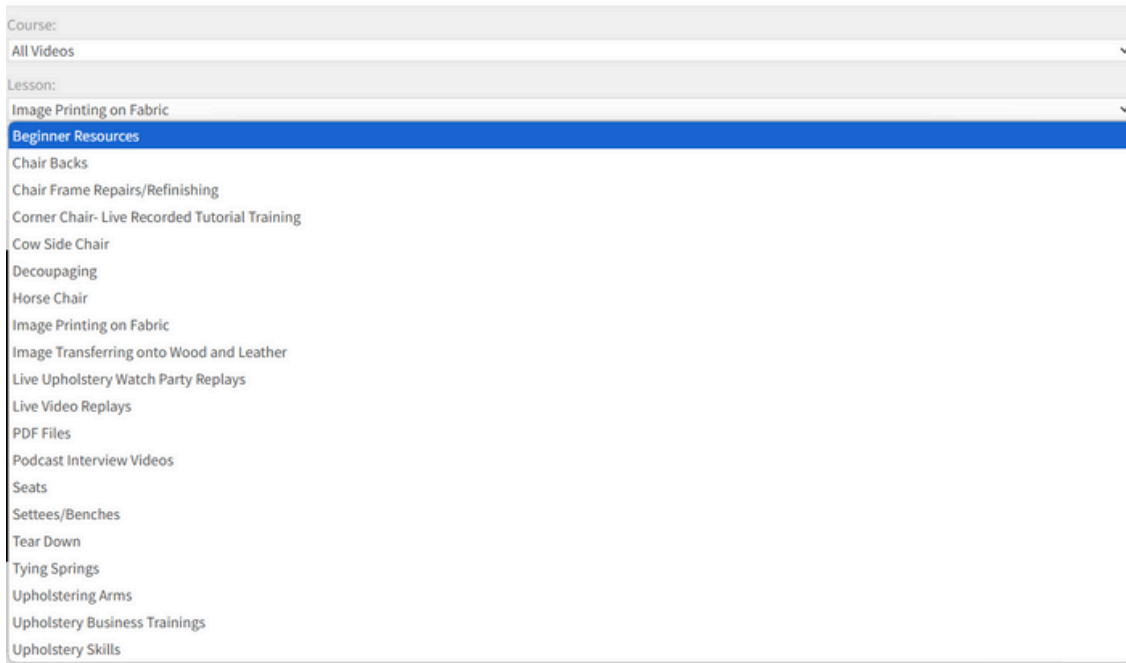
Course:
All Videos

Lesson:
Image Printing on Fabric

Beginner Resources
Chair Backs
Chair Frame Repairs/Refinishing
Corner Chair- Live Recorded Tutorial Training
Cow Side Chair
Decoupaging
Horse Chair
Image Printing on Fabric
Image Transferring onto Wood and Leather
Live Upholstery Watch Party Replays
Live Video Replays
PDF Files
Podcast Interview Videos
Seats
Settees/Benches
Tear Down
Tying Springs
Upholstering Arms
Upholstery Business Trainings
Upholstery Skills